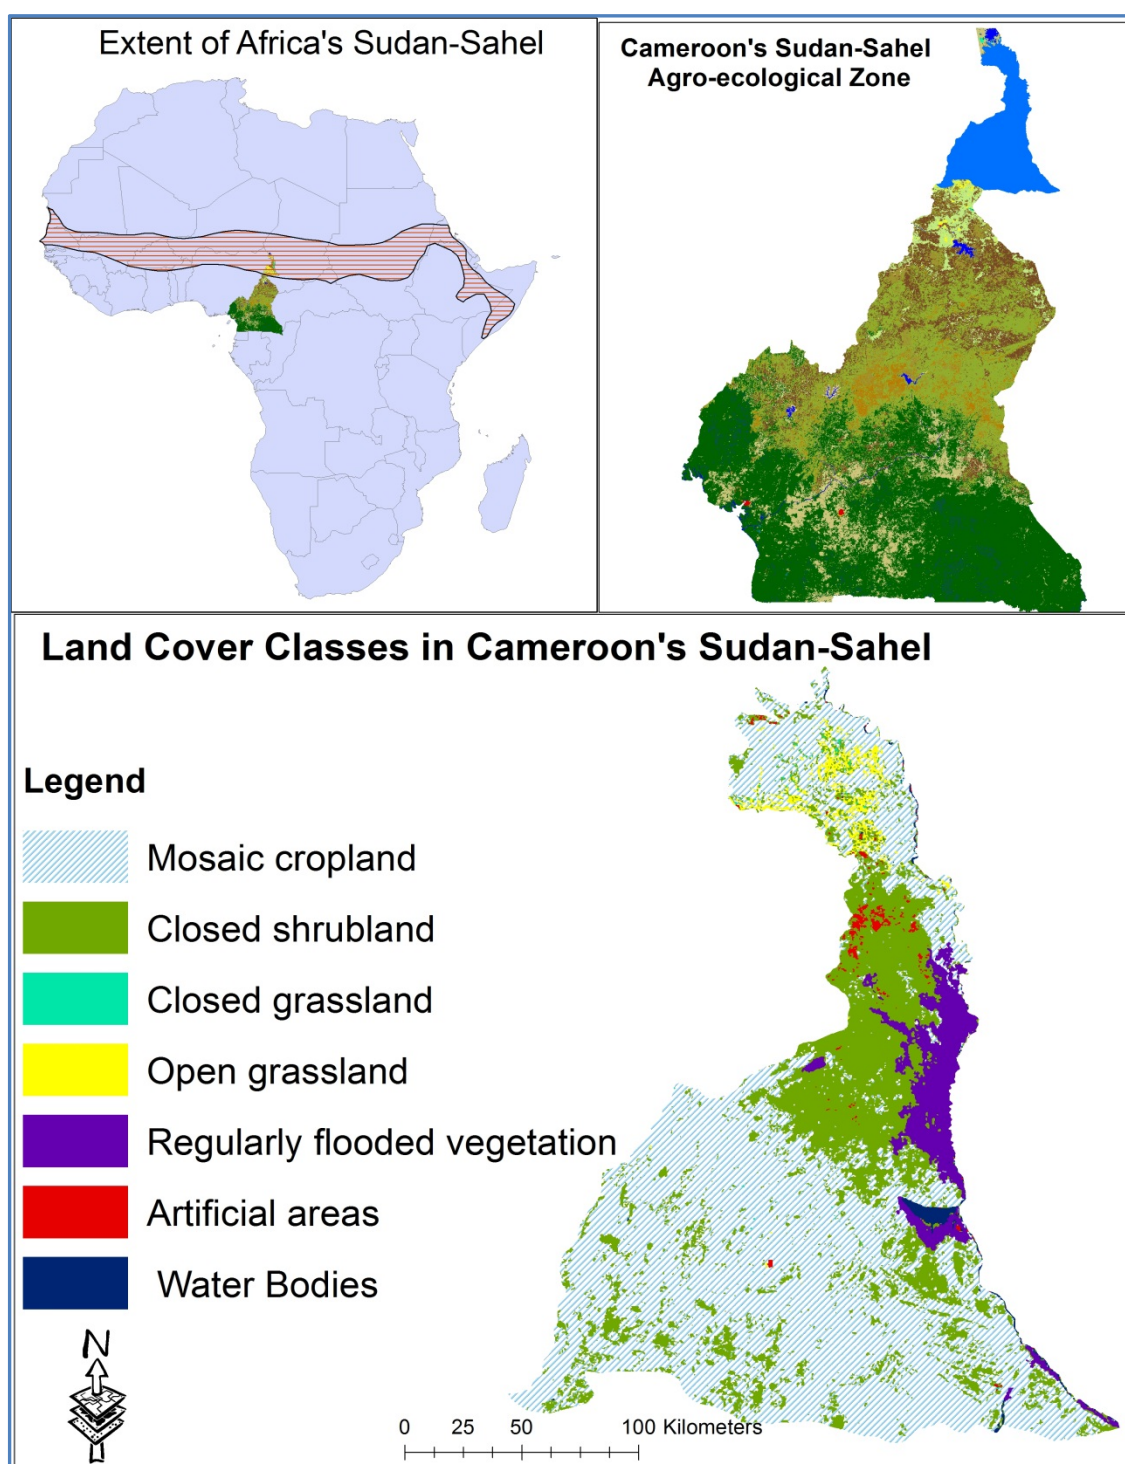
Extent of Africa's Sudan-Sahel

Cameroon's Sudan-Sahel Agro-ecological Zone

Land Cover Classes in Cameroon's Sudan-Sahel

Legend

Mosaic cropland

Closed shrubland

Closed grassland

Open grassland

Regularly flooded vegetation

Artificial areas

Water Bodies

N

0 25 50 100 Kilometers